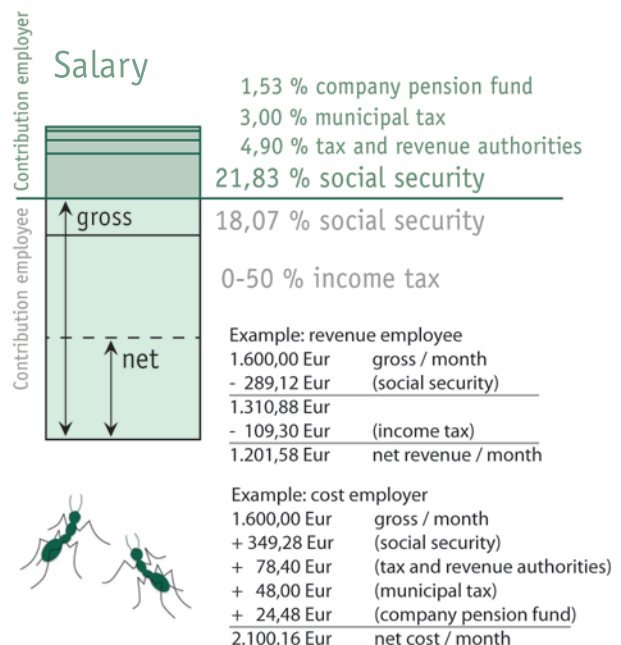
Contribution employer

Salary

1,53 % company pension fund
3,00 % municipal tax
4,90 % tax and revenue authorities
21,83 % social security

Contribution employee

gross

18,07 % social security

0-50 % income tax

net

Example: revenue employee

| | |
|---|---|
| 1.600,00 Eur | gross / month |
| - 289,12 Eur | (social security) |
| 1.310,88 Eur | |
| - 109,30 Eur | (income tax) |
| 1.201,58 Eur | net revenue / month |

Example: cost employer

| | |
|---|---|
| 1.600,00 Eur | gross / month |
| + 349,28 Eur | (social security) |
| + 78,40 Eur | (tax and revenue authorities) |
| + 48,00 Eur | (municipal tax) |
| + 24,48 Eur | (company pension fund) |
| 2.100.16 Eur | net cost / month |